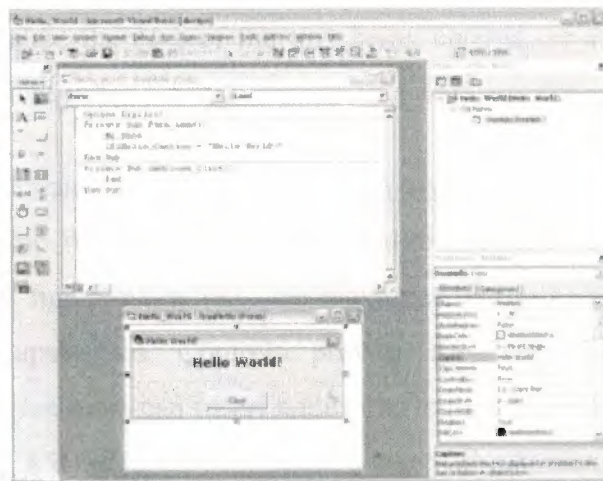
Hello_World - Microsoft Visual Basic [design]

File Edit View Project Format Debug Run Query Diagram Tools Add-Ins Window Help

Form  Load

Option Explicit
Private Sub Form_Load()
    Me.Show
    lblHello.Caption = "Hello World!"
End Sub
Private Sub cmdClose_Click()
    End
End Sub

Hello_World (Hello_World)

Hello_World - Form1 (Form)

Hello World!

Hello World!

Close

Properties - Form1

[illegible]